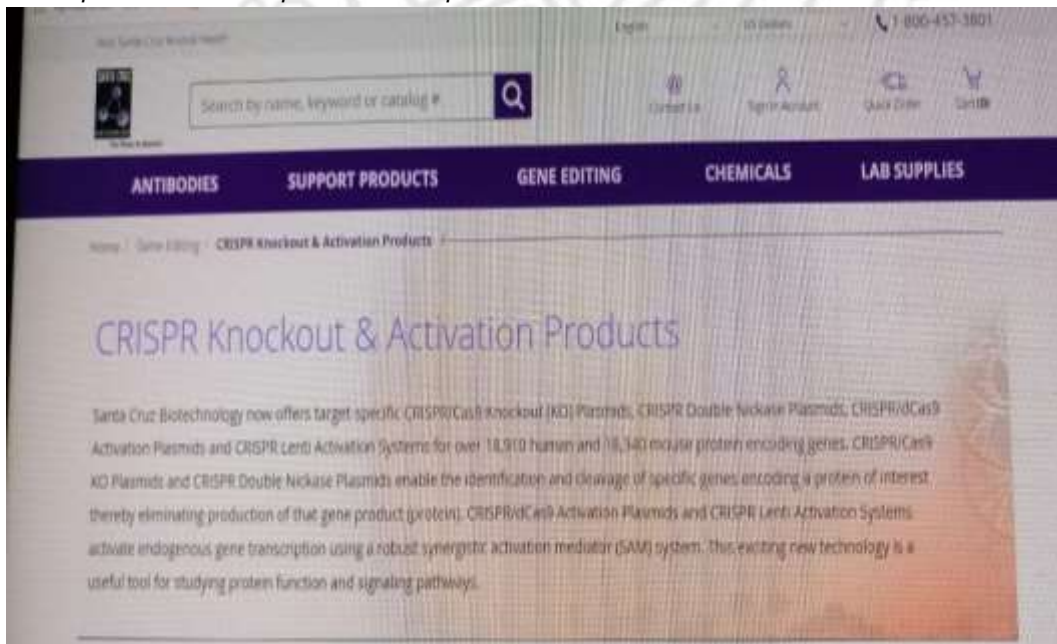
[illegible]

English | US Dollars | 1-800-457-3801

Search by name, keyword or catalog #

Contact Us | Sign In Account | Quick Order | Cart (0)

ANTIBODIES | SUPPORT PRODUCTS | GENE EDITING | CHEMICALS | LAB SUPPLIES

Home / Gene Editing / CRISPR Knockout & Activation Products

CRISPR Knockout & Activation Products

Santa Cruz Biotechnology now offers target specific CRISPR/Cas9 Knockout (KO) Plasmids, CRISPR Double Nickase Plasmids, CRISPR/dCas9 Activation Plasmids and CRISPR Lenti Activation Systems for over 18,910 human and 18,340 mouse protein encoding genes. CRISPR/Cas9 KO Plasmids and CRISPR Double Nickase Plasmids enable the identification and cleavage of specific genes encoding a protein of interest thereby eliminating production of that gene product (protein). CRISPR/dCas9 Activation Plasmids and CRISPR Lenti Activation Systems activate endogenous gene transcription using a robust synergistic activation mediator (SAM) system. This exciting new technology is a useful tool for studying protein function and signaling pathways.